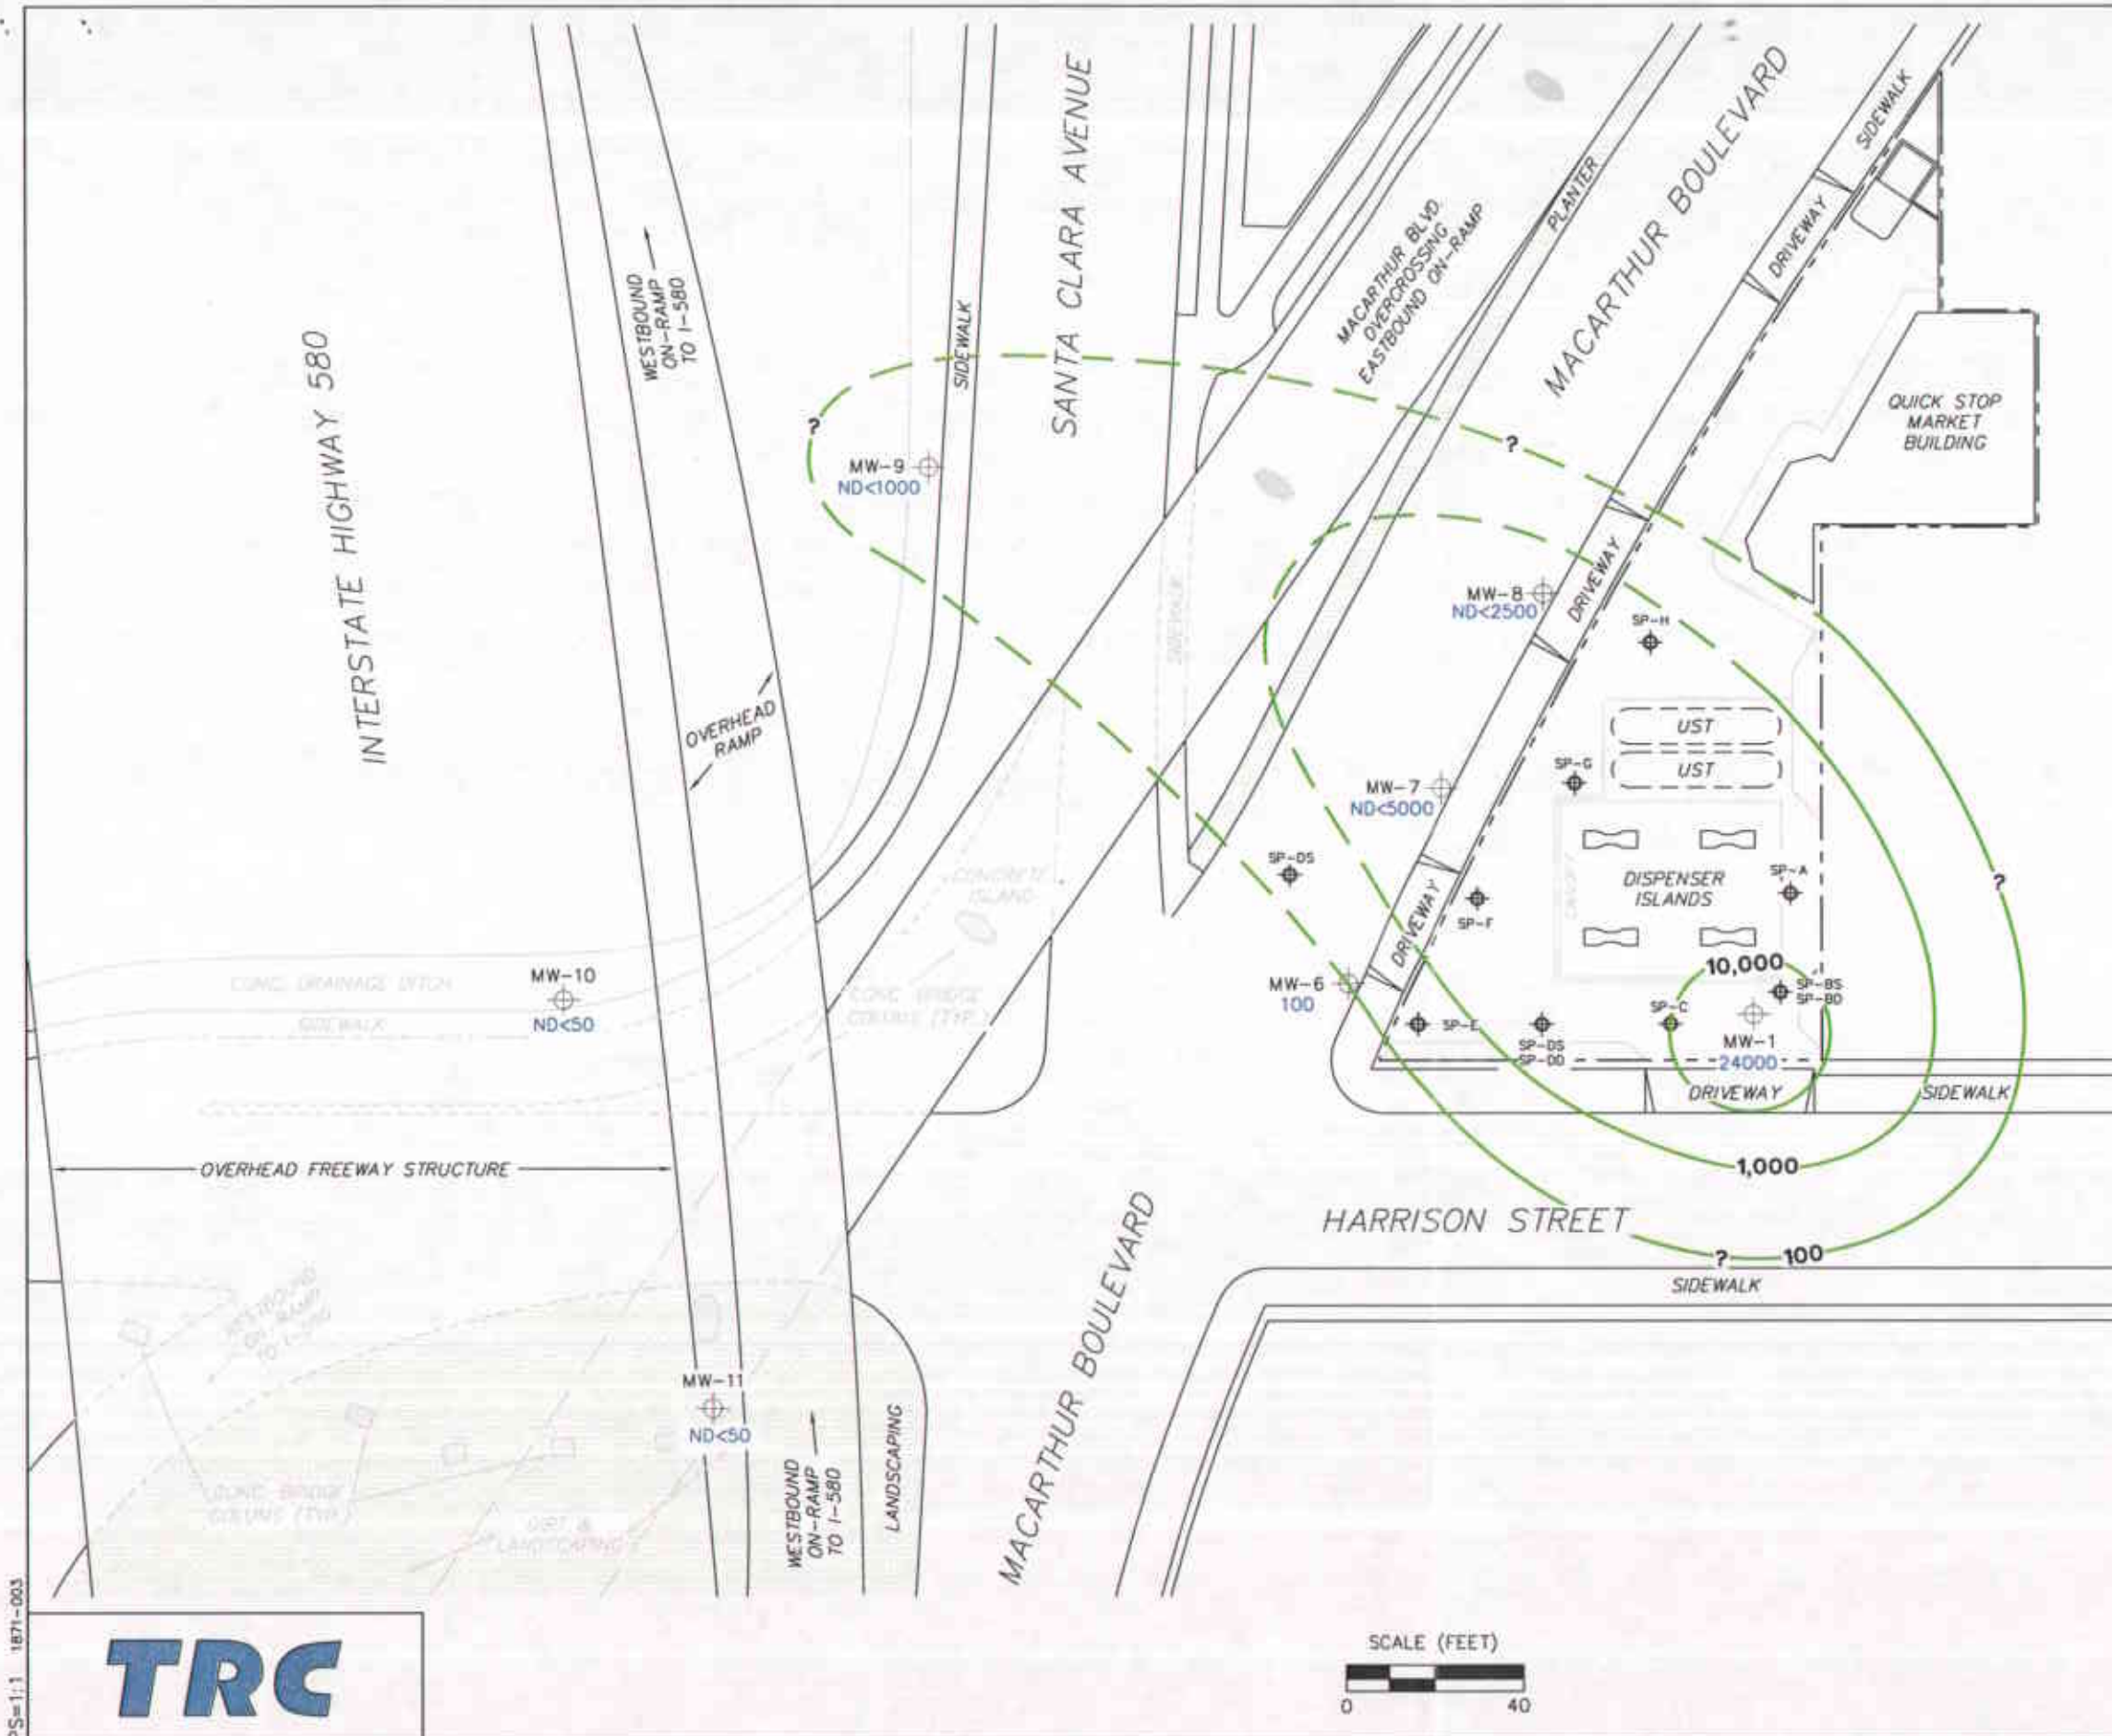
INTERSTATE HIGHWAY 580

WESTBOUND ON-RAMP TO I-580

SIDEWALK

SANTA CLARA AVENUE

MACARTHUR BLVD OVERCROSSING EASTBOUND ON-RAMP

PLANTER

MACARTHUR BOULEVARD

SIDEWALK

DRIVEWAY

QUICK STOP MARKET BUILDING

?

MW-9
ND<1000

?

OVERHEAD RAMP

MW-8
ND<2500

DRIVEWAY

SP-H

UST

UST

SP-G

MW-7
ND<5000

SP-DS

DRIVEWAY

SP-F

DISPENSER ISLANDS

SP-A

?

CONCRETE ISLAND

CONC. DRAINAGE DITCH

SIDEWALK

MW-10
ND<50

CONC. BRIDGE COLUMN (TYP.)

MW-6
100

10,000

SP-BS
SP-BD

SP-E

SP-DS
SP-DD

SP-C

MW-1
24000

DRIVEWAY

SIDEWALK

OVERHEAD FREEWAY STRUCTURE

1,000

HARRISON STREET

?

100

SIDEWALK

MACARTHUR BOULEVARD

WESTBOUND ON-RAMP TO I-580

MW-11
ND<50

WESTBOUND ON-RAMP TO I-580

LANDSCAPING

CONC. BRIDGE COLUMN (TYP.)

DIRT & LANDSCAPING

TRC

SCALE (FEET)
0
40

PS=1:1 1871-003